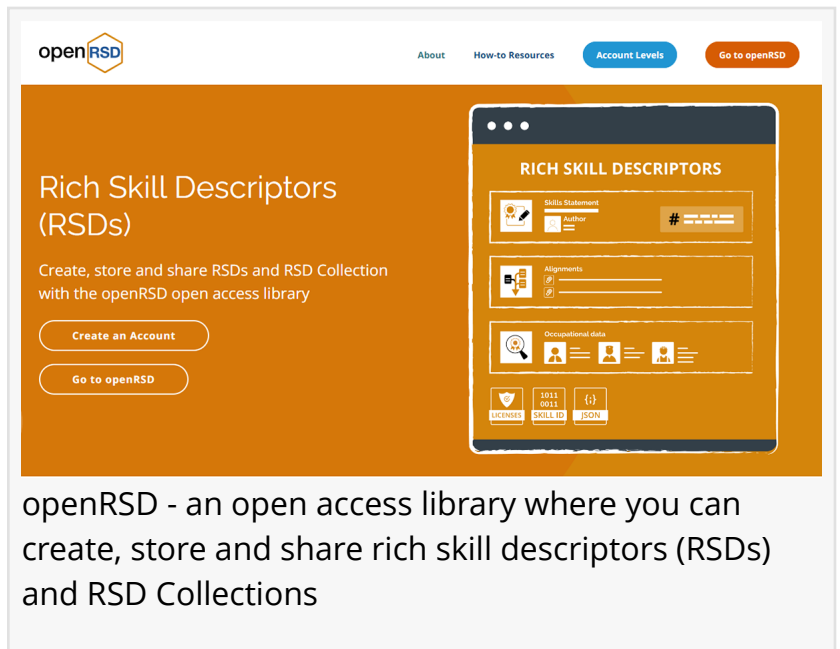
openRSD

About How-to Resources Account Levels Go to openRSD

Rich Skill Descriptors (RSDs)

Create, store and share RSDs and RSD Collection with the openRSD open access library

Create an Account

Go to openRSD

RICH SKILL DESCRIPTORS

Skills Statement

Author

#

Alignments

Occupational data

LICENSES

1011 0011 SKILL ID

{;} JSON

openRSD - an open access library where you can create, store and share rich skill descriptors (RSDs) and RSD Collections